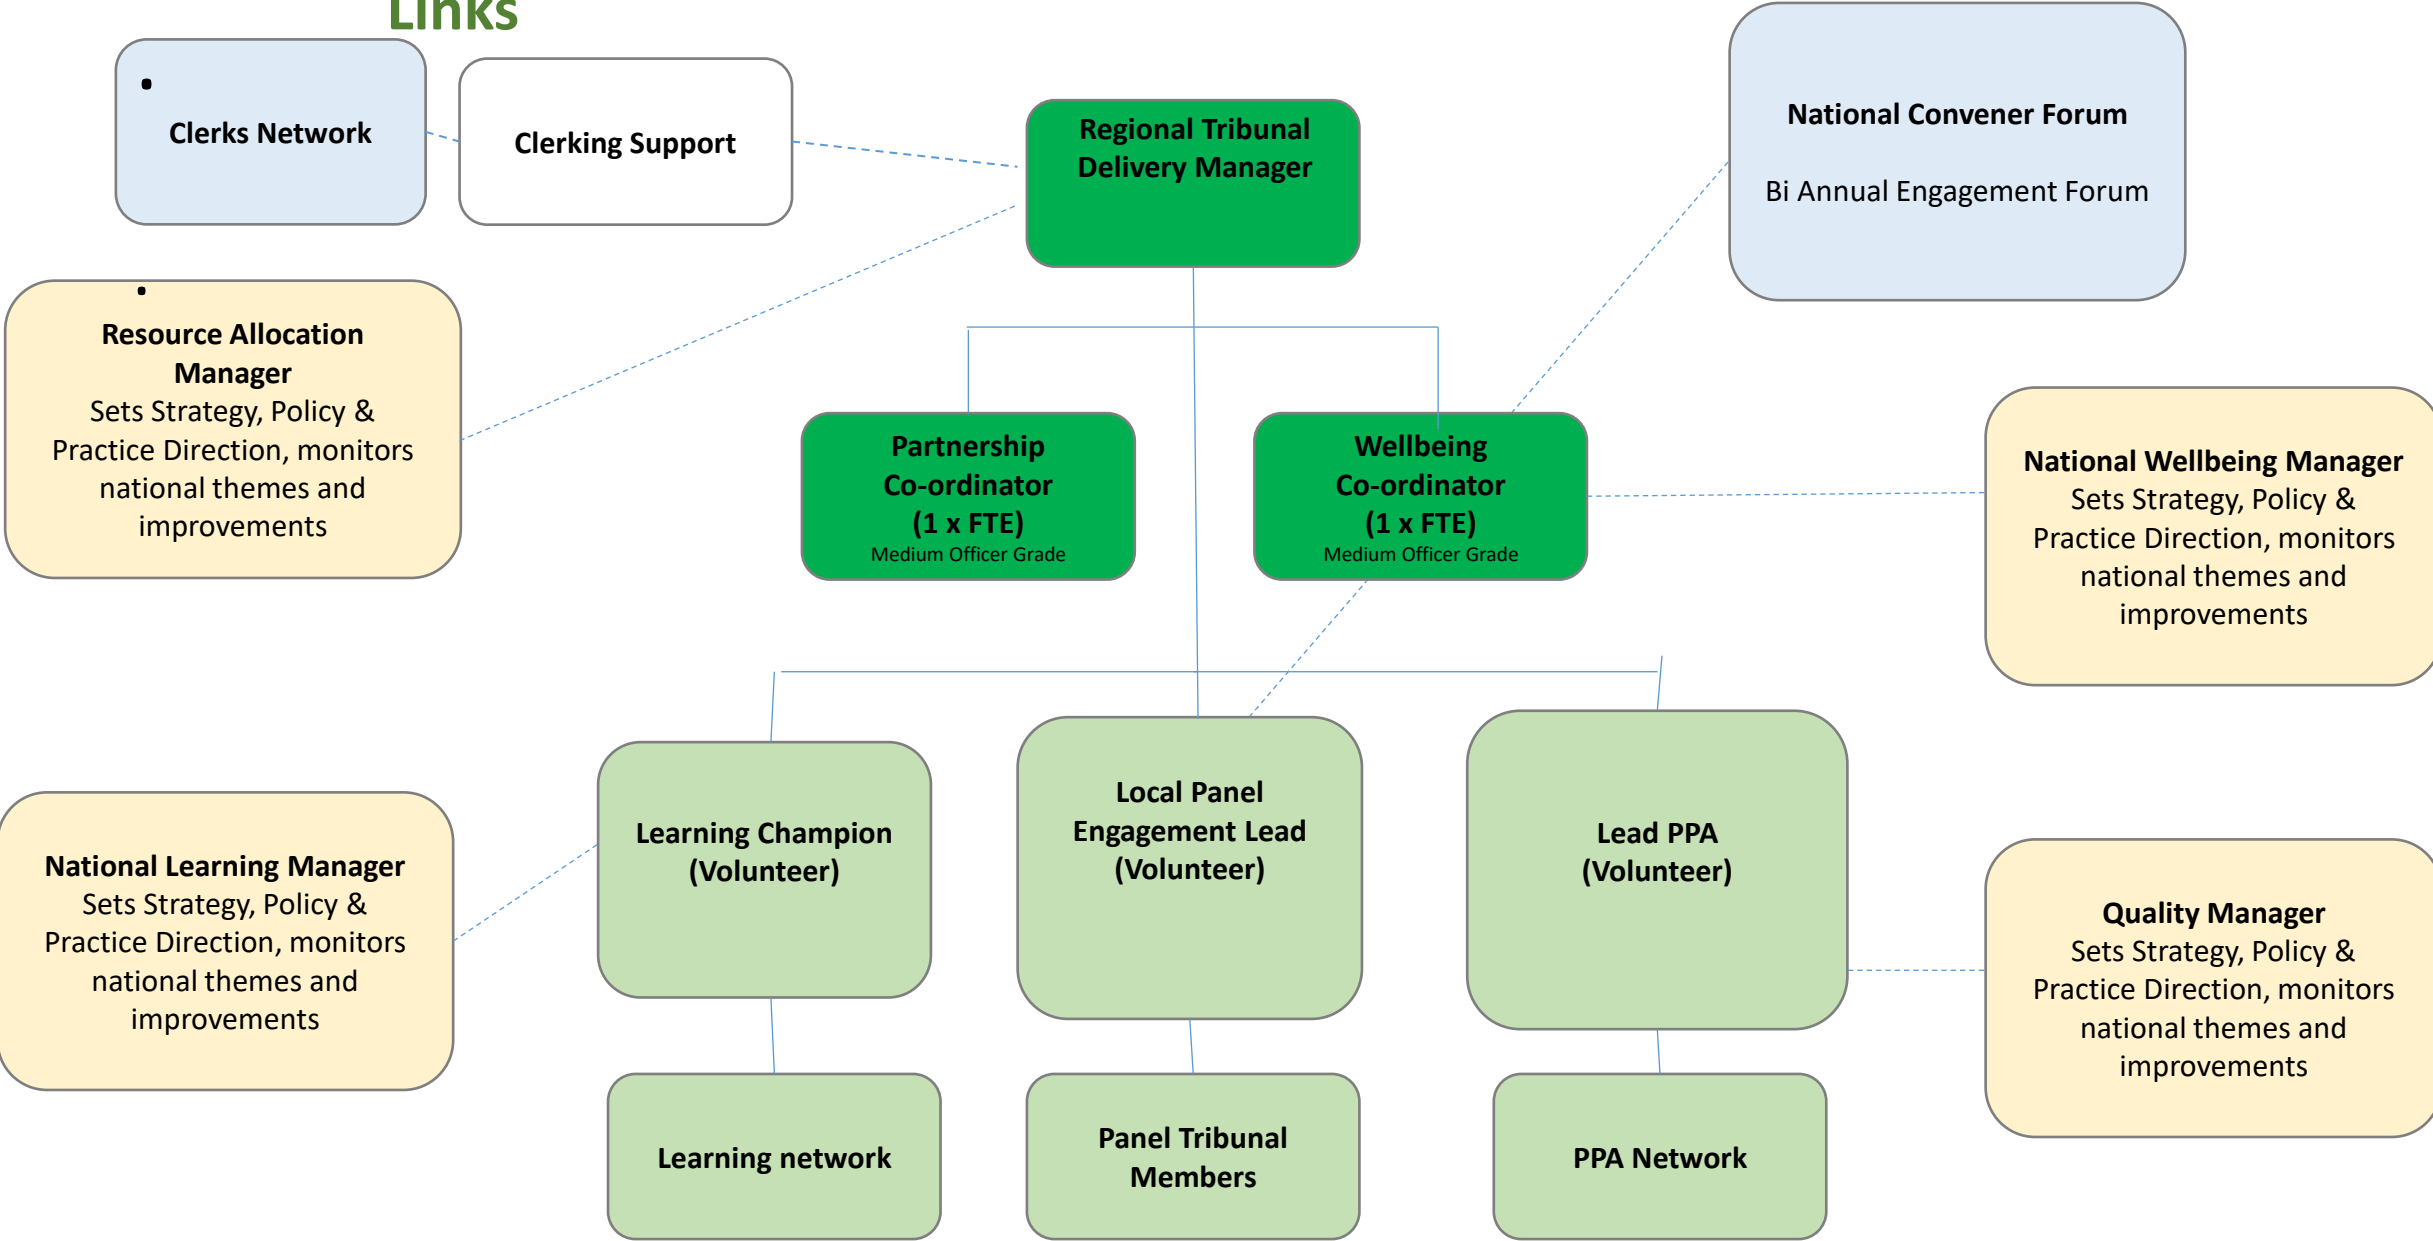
Links

Clerks Network

Clerking Support

Regional Tribunal Delivery Manager

National Convener Forum

Bi Annual Engagement Forum

Resource Allocation Manager
Sets Strategy, Policy & Practice Direction, monitors national themes and improvements

Partnership Co-ordinator (1 x FTE)
Medium Officer Grade

Wellbeing Co-ordinator (1 x FTE)
Medium Officer Grade

National Wellbeing Manager
Sets Strategy, Policy & Practice Direction, monitors national themes and improvements

National Learning Manager
Sets Strategy, Policy & Practice Direction, monitors national themes and improvements

Learning Champion (Volunteer)

Local Panel Engagement Lead (Volunteer)

Lead PPA (Volunteer)

Quality Manager
Sets Strategy, Policy & Practice Direction, monitors national themes and improvements

Learning network

Panel Tribunal Members

PPA Network